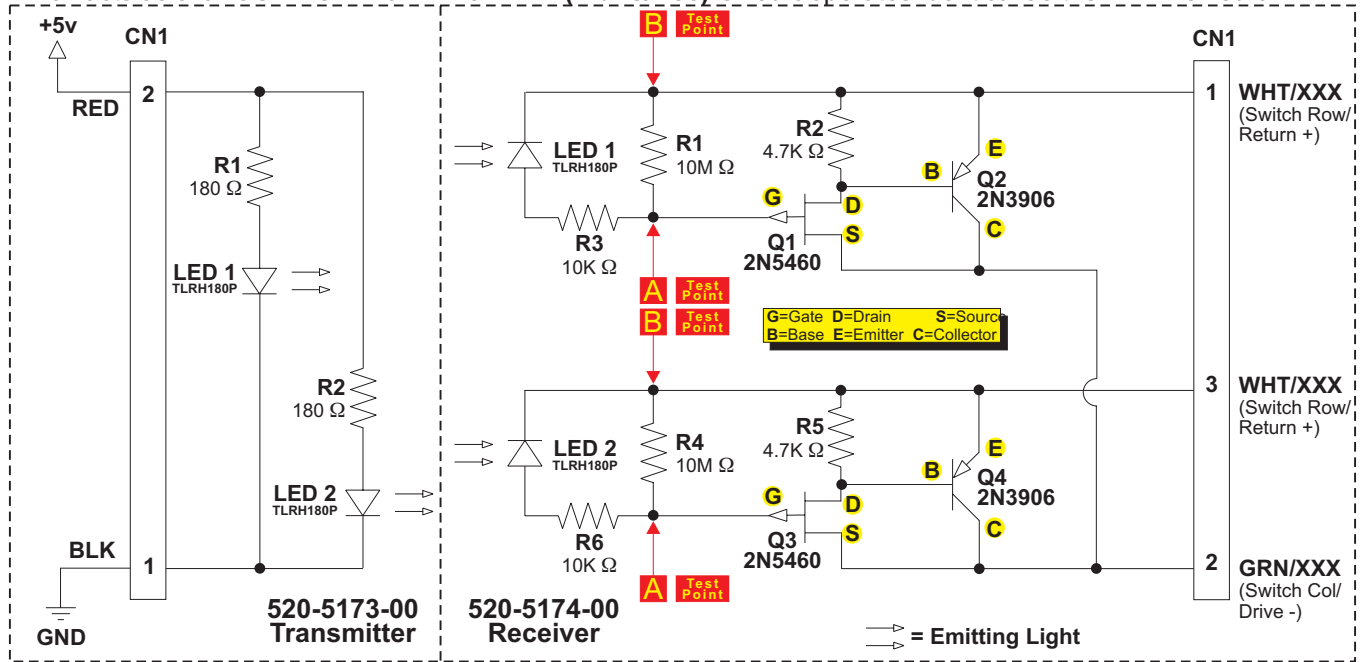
+5v
CN1
RED
2
R1
180 Ω
LED 1
TLRH180P
R2
180 Ω
LED 2
TLRH180P
BLK
1
GND
520-5173-00
Transmitter

B Test Point
LED 1
TLRH180P
R1
10M Ω
R2
4.7K Ω
B
E
Q2
2N3906
G
D
R3
10K Ω
Q1
2N5460
S
C
A Test Point
B Test Point
G=Gate D=Drain S=Source
B=Base E=Emitter C=Collector
LED 2
TLRH180P
R4
10M Ω
R5
4.7K Ω
B
E
Q4
2N3906
G
D
R6
10K Ω
Q3
2N5460
S
C
A Test Point
520-5174-00
Receiver
= Emitting Light

CN1
1
WHT/XXX
(Switch Row/ Return +)
3
WHT/XXX
(Switch Row/ Return +)
2
GRN/XXX
(Switch Col/ Drive -)